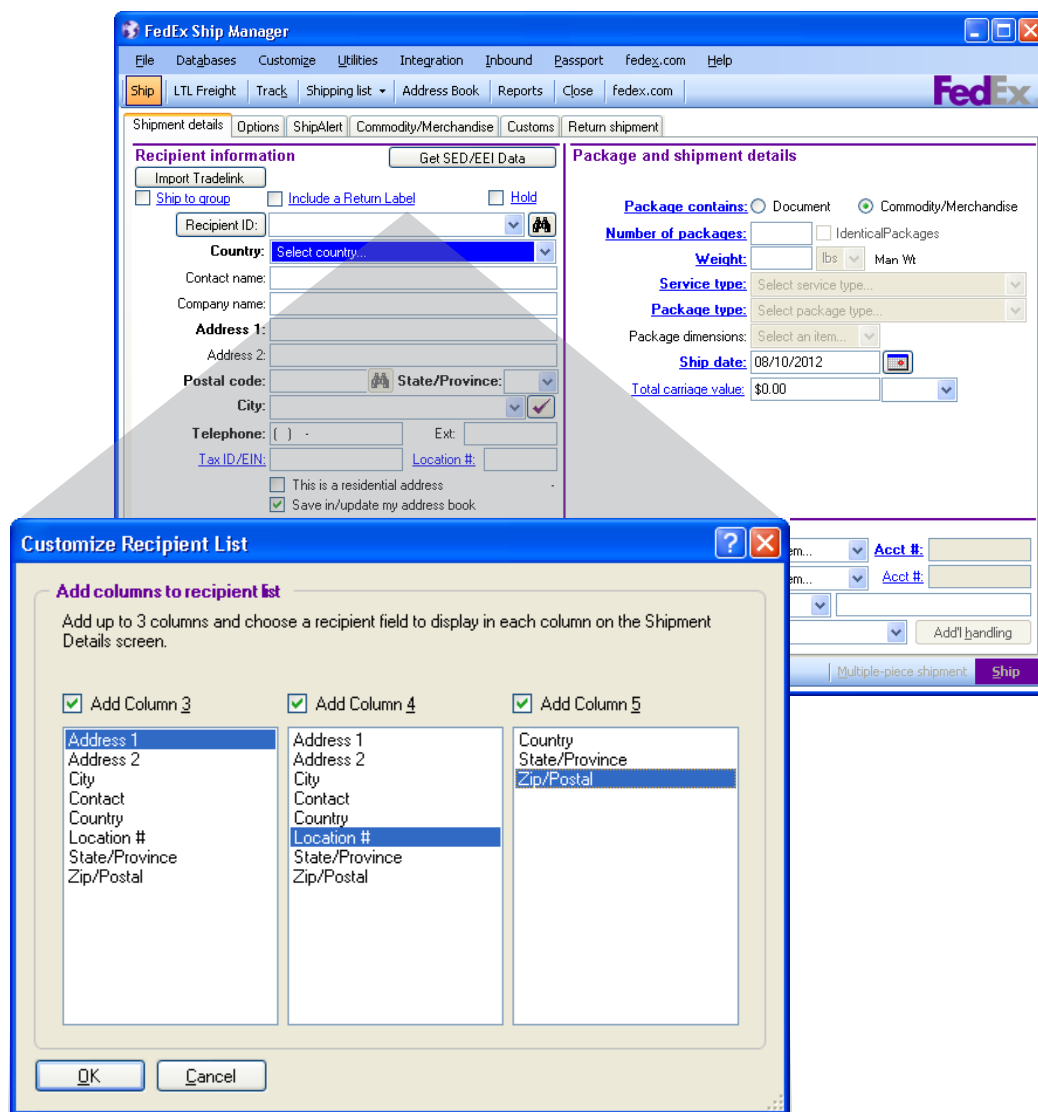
FedEx Ship Manager

File Databases Customize Utilities Integration Inbound Passport fedex.com Help

Ship LTL Freight Track Shipping list Address Book Reports Close fedex.com

FedEx

Shipment details Options ShipAlert Commodity/Merchandise Customs Return shipment

Recipient information

Get SED/EEI Data

Import Tradelink

Ship to group Include a Return Label Hold

Recipient ID:

Country: Select country...

Contact name:

Company name:

Address 1:

Address 2:

Postal code: State/Province:

City:

Telephone: ( ) - Ext:

Tax ID/EIN: Location #:

This is a residential address

Save in/update my address book

Package and shipment details

Package contains: Document Commodity/Merchandise

Number of packages: IdenticalPackages

Weight: lbs Man Wt

Service type: Select service type...

Package type: Select package type...

Package dimensions: Select an item...

Ship date: 08/10/2012

Total carriage value: $0.00

em... Acct #:

em... Acct #:

Add'l handling

Multiple-piece shipment Ship

Customize Recipient List

Add columns to recipient list

Add up to 3 columns and choose a recipient field to display in each column on the Shipment Details screen.

Add Column 3

Address 1
Address 2
City
Contact
Country
Location #
State/Province
Zip/Postal

Add Column 4

Address 1
Address 2
City
Contact
Country
Location #
State/Province
Zip/Postal

Add Column 5

Country
State/Province
Zip/Postal

OK Cancel